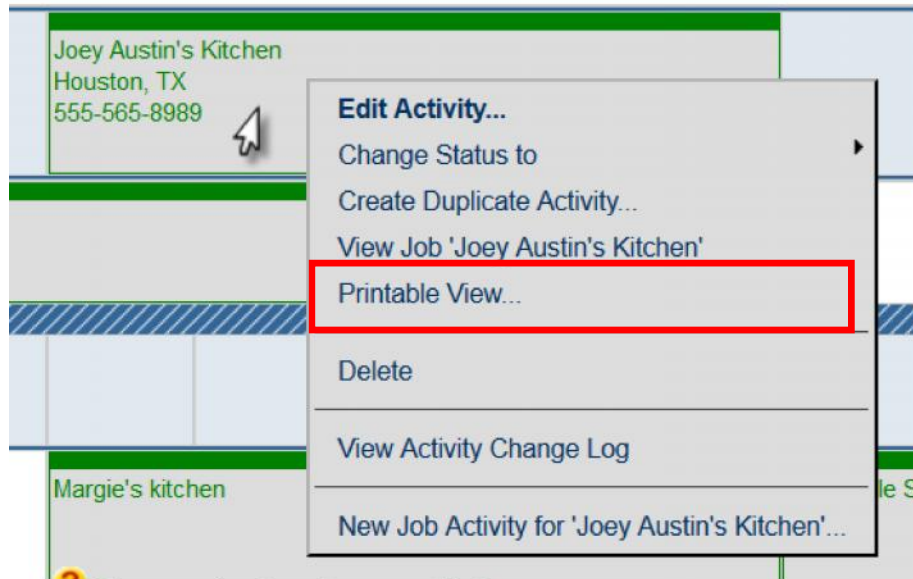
Joey Austin's Kitchen
Houston, TX
555-565-8989

Edit Activity...
Change Status to
Create Duplicate Activity...
View Job 'Joey Austin's Kitchen'
Printable View...
Delete
View Activity Change Log
New Job Activity for 'Joey Austin's Kitchen'...

Margie's kitchen

le S